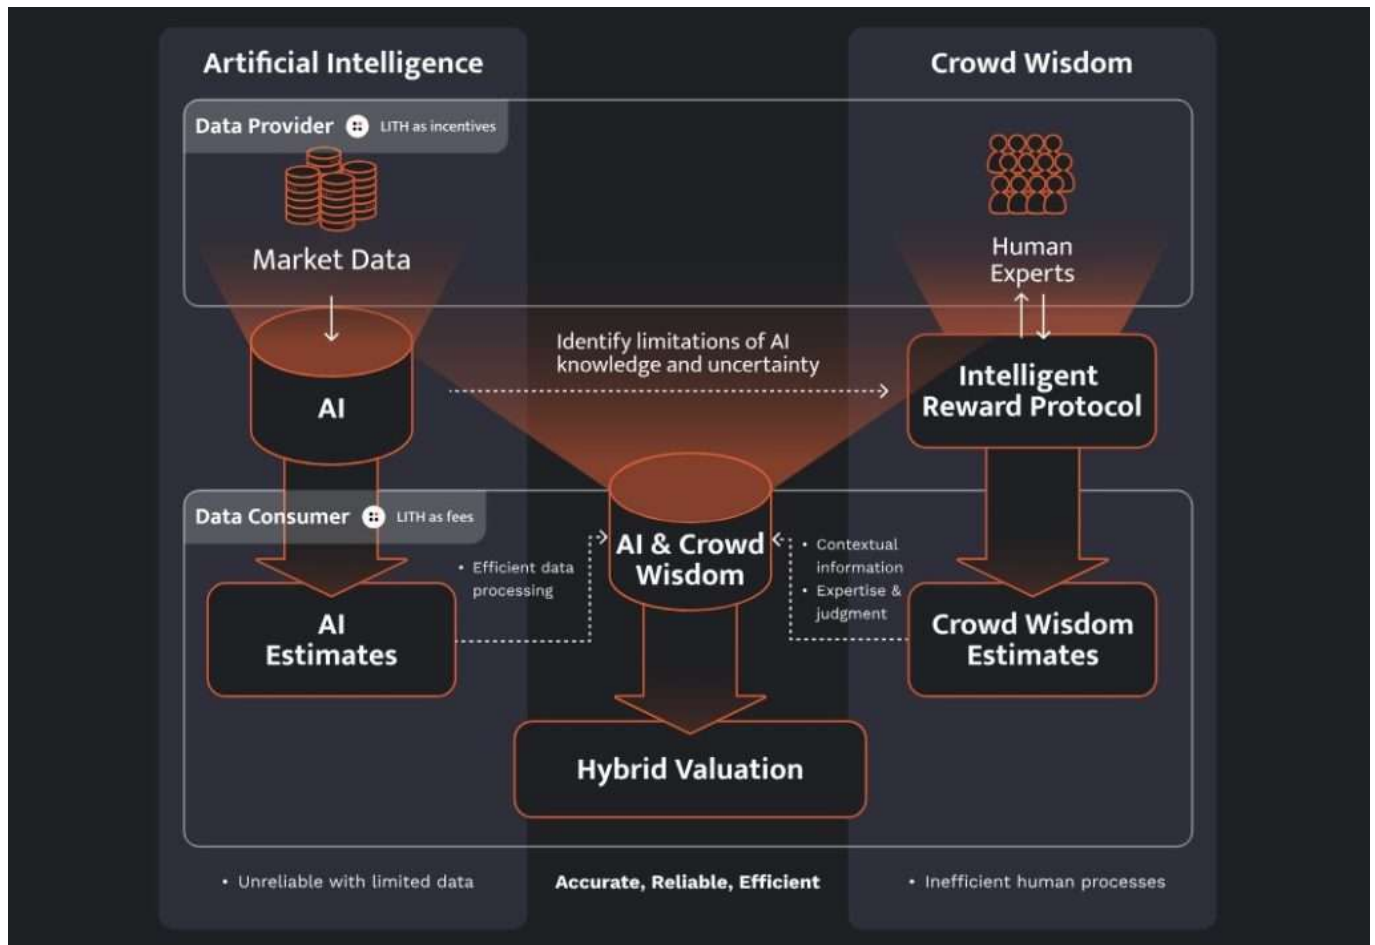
Artificial Intelligence

Crowd Wisdom

Data Provider LITH as incentives

Market Data

Human Experts

Identify limitations of AI knowledge and uncertainty

AI

Intelligent Reward Protocol

Data Consumer LITH as fees

• Efficient data processing

AI & Crowd Wisdom

• Contextual information
• Expertise & judgment

AI Estimates

Crowd Wisdom Estimates

Hybrid Valuation

• Unreliable with limited data

Accurate, Reliable, Efficient

• Inefficient human processes